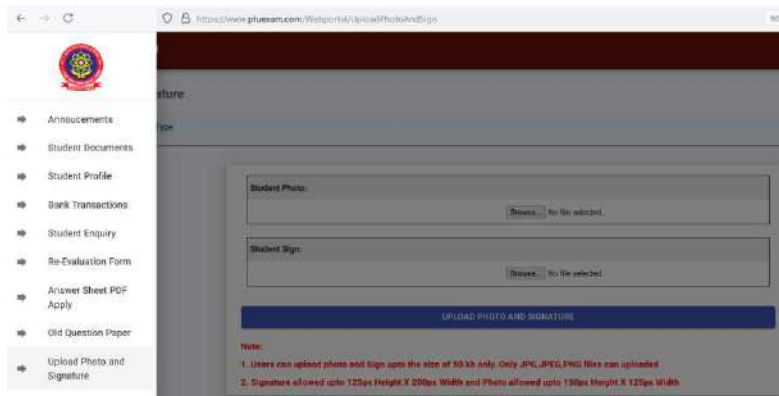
https://www.pluexam.com/Webportal/UploadPhotoAndSign

90

Annoucements

Student Documents

Student Profile

Bank Transactions

Student Enquiry

Re-Evaluation Form

Answer Sheet PDF Apply

Old Question Paper

Upload Photo and Signature

ture

Type

Student Photo:

Browse... No file selected.

Student Sign:

Browse... No file selected.

UPLOAD PHOTO AND SIGNATURE

Note:

1. Users can upload photo and Sign upto the size of 50 kb only. Only JPG,JPEG,PNG files can uploaded

2. Signature allowed upto 125px Height X 200px Width and Photo allowed upto 130px Height X 125px Width